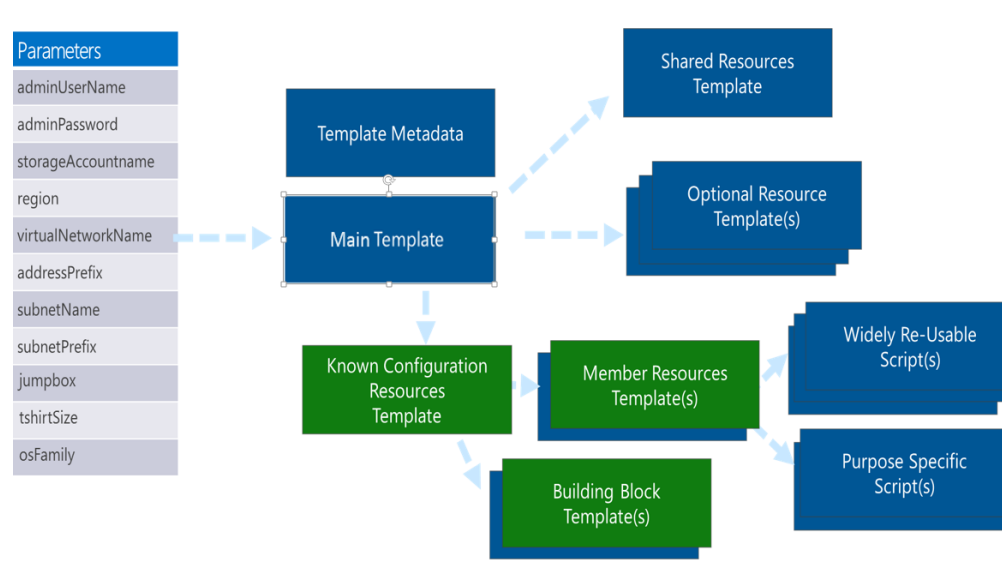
| Parameters |
|---|
| adminUserName |
| adminPassword |
| storageAccountname |
| region |
| virtualNetworkName |
| addressPrefix |
| subnetName |
| subnetPrefix |
| jumpbox |
| tshirtSize |
| osFamily |

Template Metadata

Main Template

Shared Resources Template

Optional Resource Template(s)

Known Configuration Resources Template

Member Resources Template(s)

Widely Re-Usable Script(s)

Purpose Specific Script(s)

Building Block Template(s)